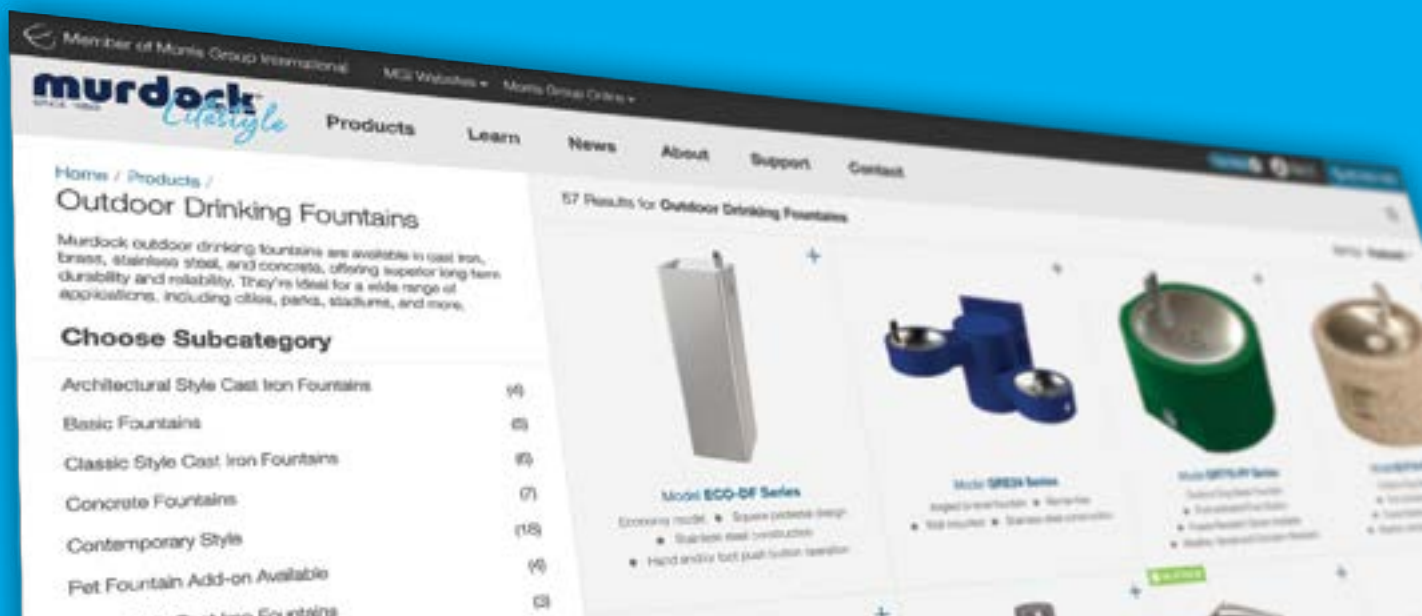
Member of Morris Group International MGI Websites ▾ Morris Group Online ▾

murdock SINCE 1868 Lifestyle

Products Learn News About Support Contact

Home / Products /

Outdoor Drinking Fountains

Murdock outdoor drinking fountains are available in cast iron, brass, stainless steel, and concrete, offering superior long-term durability and reliability. They're ideal for a wide range of applications, including cities, parks, stadiums, and more.

Choose Subcategory

Architectural Style Cast Iron Fountains (4)

Basic Fountains (5)

Classic Style Cast Iron Fountains (6)

Concrete Fountains (7)

Contemporary Style (18)

Pet Fountain Add-on Available (4)

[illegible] Fountains (3)

57 Results for Outdoor Drinking Fountains

Sort by: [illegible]

Model ECO-DF Series

Economy model ● Square pedestal design ● Stainless steel construction ● Hand and/or foot push button operation

Model SR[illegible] Series

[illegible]

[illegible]